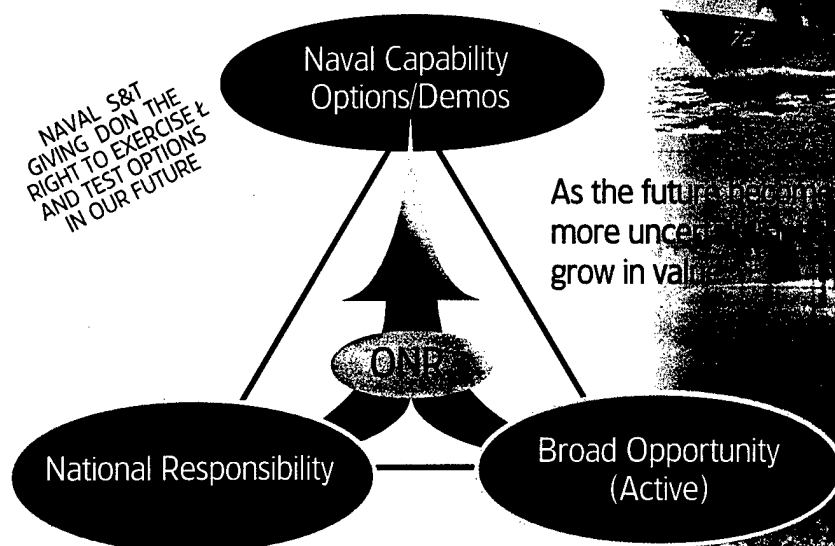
Naval Capability Options/Demos

NAVAL S&T GIVING DON THE RIGHT TO EXERCISE Ł AND TEST OPTIONS IN OUR FUTURE

As the future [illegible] more unce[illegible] grow in valu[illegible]

ONR

National Responsibility

Broad Opportunity (Active)